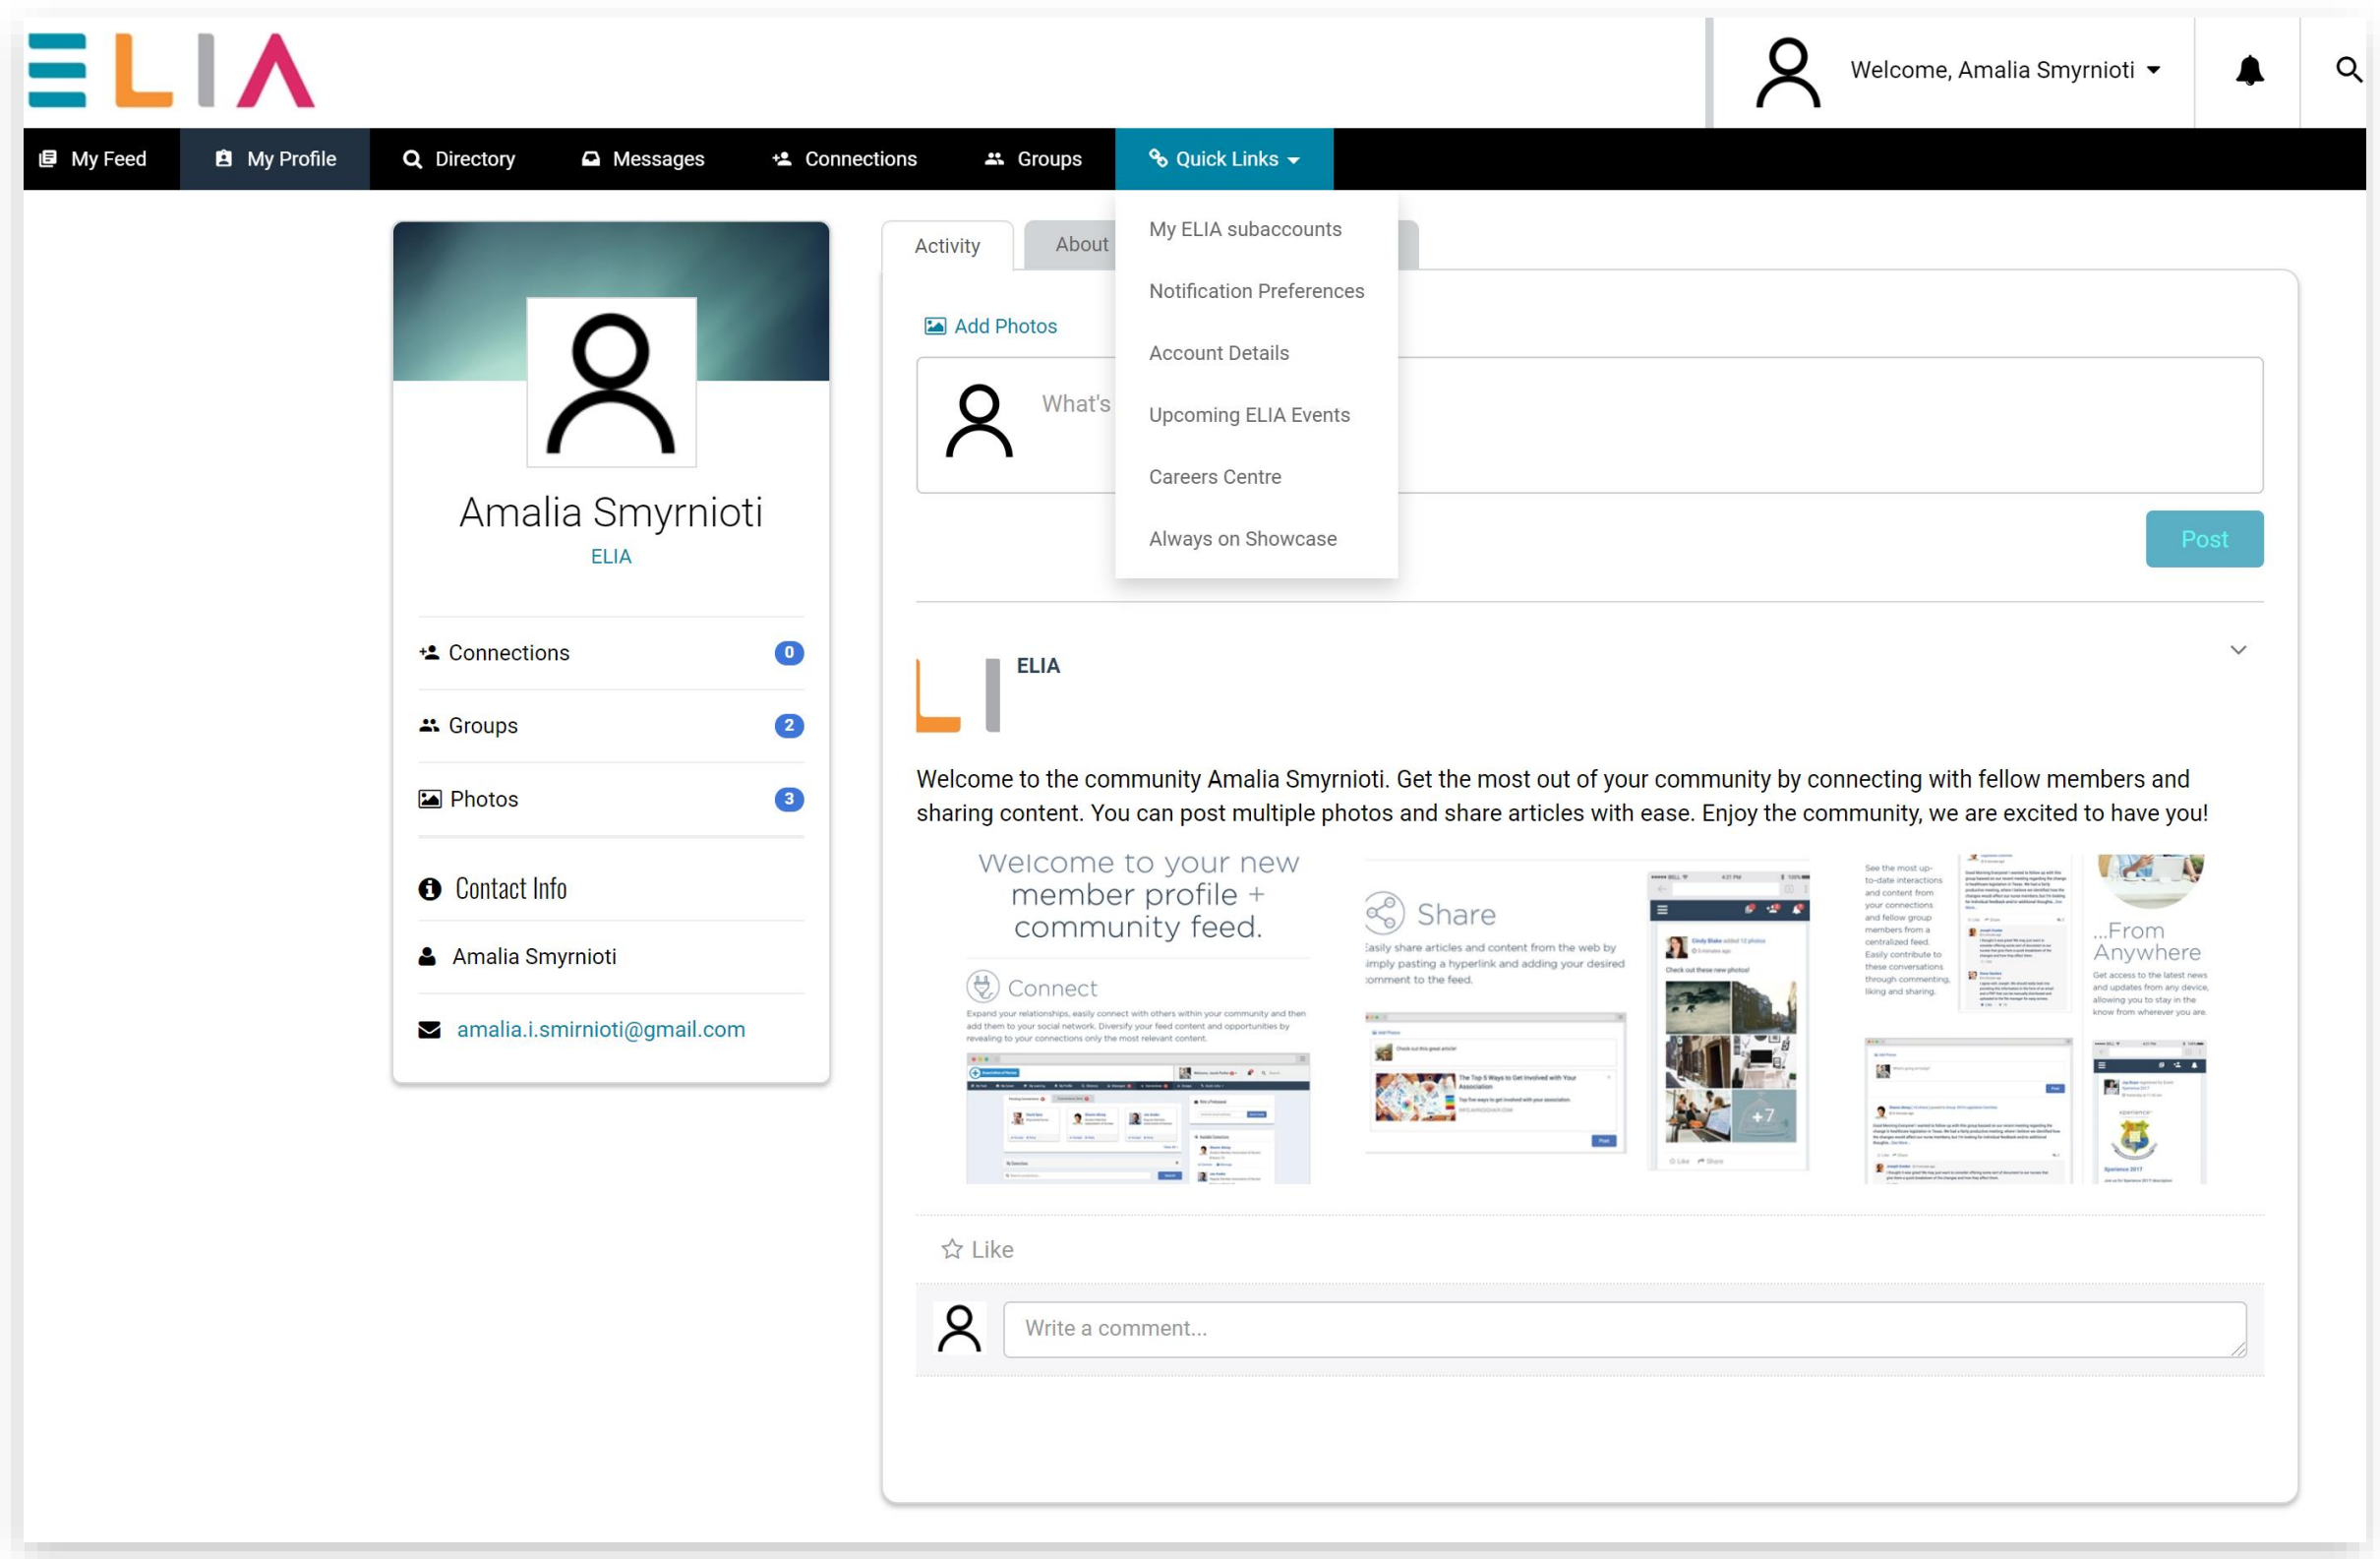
ELIA

Welcome, Amalia Smyrnioti

My Feed | My Profile | Directory | Messages | Connections | Groups | Quick Links

My ELIA subaccounts
Notification Preferences
Account Details
Upcoming ELIA Events
Careers Centre
Always on Showcase

Activity | About

Add Photos

What's

Post

Amalia Smyrnioti
ELIA

Connections 0
Groups 2
Photos 3

Contact Info
Amalia Smyrnioti
amalia.i.smirnioti@gmail.com

ELIA

Welcome to the community Amalia Smyrnioti. Get the most out of your community by connecting with fellow members and sharing content. You can post multiple photos and share articles with ease. Enjoy the community, we are excited to have you!

Welcome to your new member profile + community feed.

Connect
Expand your relationships, easily connect with others within your community and then add them to your social network. Diversify your feed content and opportunities by revealing to your connections only the most relevant content.

Share
Easily share articles and content from the web by simply pasting a hyperlink and adding your desired comment to the feed.

See the most up-to-date interactions and content from your connections and fellow group members from a centralized feed. Easily contribute to these conversations through commenting, liking and sharing.

...From Anywhere
Get access to the latest news and updates from any device, allowing you to stay in the know from wherever you are.

Like

Write a comment...